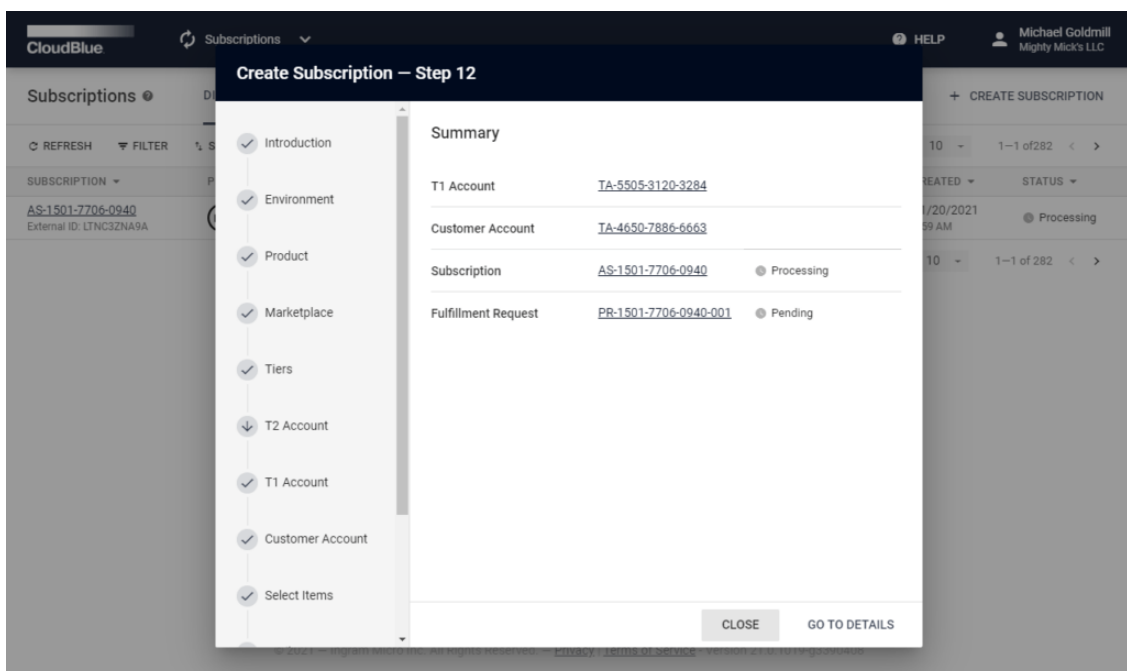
CloudBlue

Subscriptions

HELP

Michael Goldmill
Mighty Mick's LLC

Subscriptions

DI

+ CREATE SUBSCRIPTION

REFRESH FILTER S

10 1–1 of282

SUBSCRIPTION P

REATED STATUS

AS-1501-7706-0940
External ID: LTNC3ZNA9A

/20/2021
59 AM

Processing

10 1–1 of 282

Create Subscription — Step 12

Introduction

Environment

Product

Marketplace

Tiers

T2 Account

T1 Account

Customer Account

Select Items

Summary

| T1 Account | TA-5505-3120-3284 | |
|---|---|---|
| Customer Account | TA-4650-7886-6663 | |
| Subscription | AS-1501-7706-0940 | Processing |
| Fulfillment Request | PR-1501-7706-0940-001 | Pending |

CLOSE

GO TO DETAILS

© 2021 — Ingram Micro Inc. All Rights Reserved. — Privacy | Terms of Service · Version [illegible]